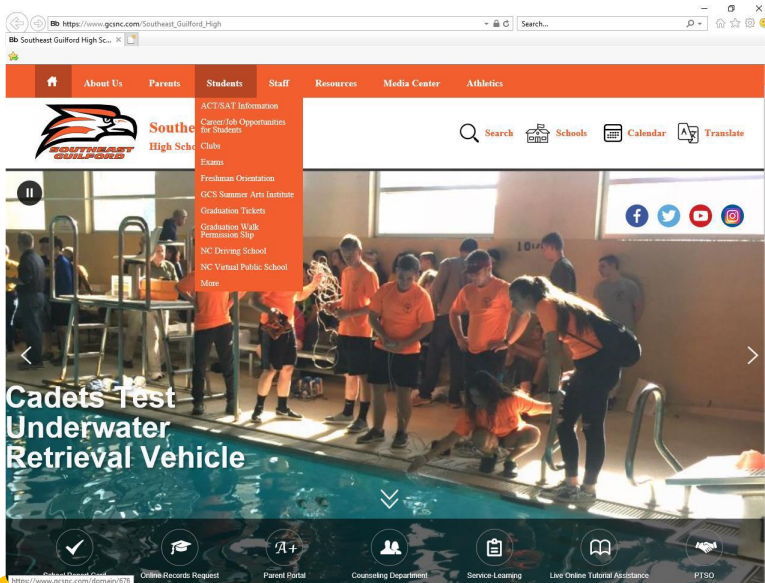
https://www.gcsnc.com/Southeast_Guilford_High

Search...

Bb Southeast Guilford High Sc...

About Us Parents Students Staff Resources Media Center Athletics

ACT/SAT Information
Career/Job Opportunities for Students
Clubs
Exams
Freshman Orientation
GCS Summer Arts Institute
Graduation Tickets
Graduation Walk Permission Slip
NC Driving School
NC Virtual Public School
More

SOUTHEAST GUILFORD

Southe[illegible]
High Scho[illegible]

Search Schools Calendar Translate

Cadets Test Underwater Retrieval Vehicle

https://www.gcsnc.com/domain/576
Online Records Request
Parent Portal
Counseling Department
Service-Learning
Live Online Tutorial Assistance
PTSO